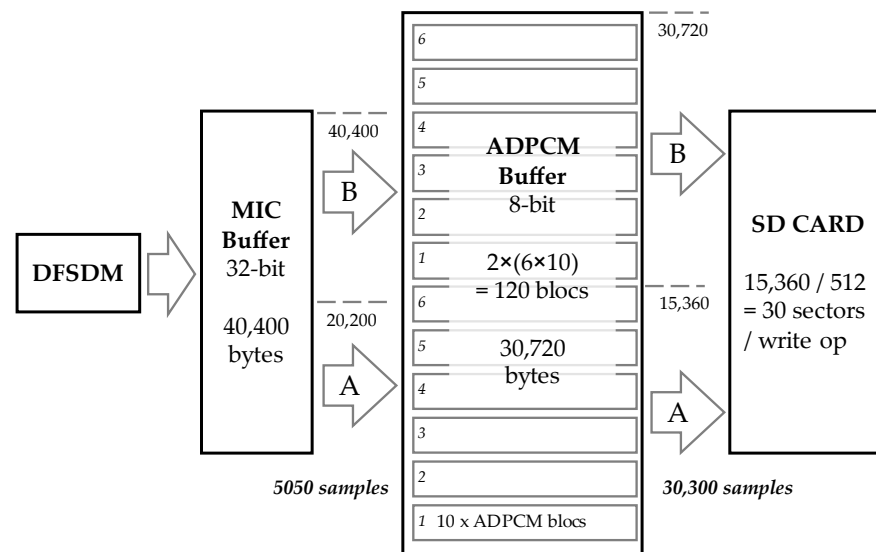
DFSDM

MIC Buffer 32-bit

40,400 bytes

40,400

20,200

B

A

5050 samples

6
5
4
3
2
1
6
5
4
3
2
1 10 x ADPCM blocs

ADPCM Buffer 8-bit

2×(6×10) = 120 blocs

30,720 bytes

30,720

15,360

B

A

30,300 samples

SD CARD

15,360 / 512 = 30 sectors / write op